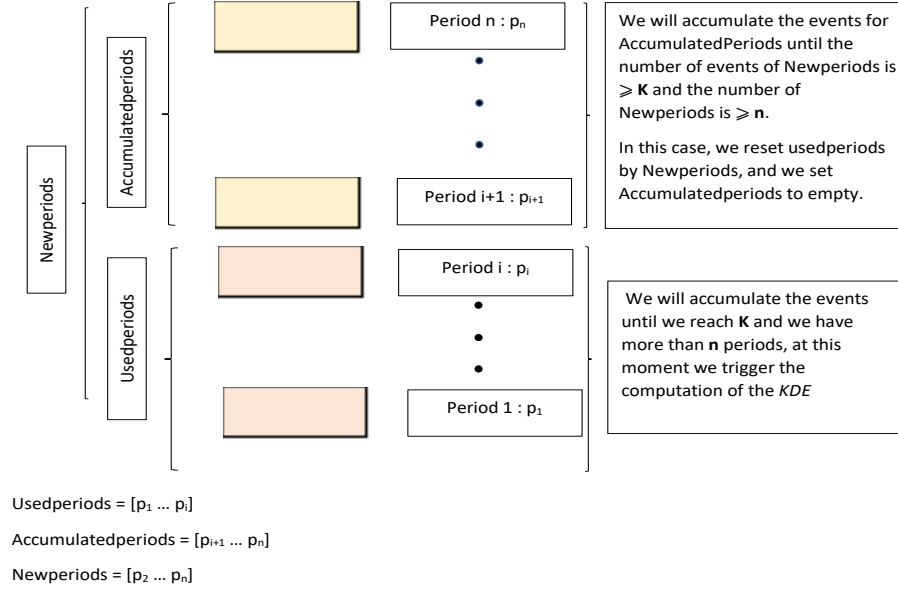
Newperiods

Accumulatedperiods

Period n : $p_n$

Period i+1 : $p_{i+1}$

We will accumulate the events for AccumulatedPeriods until the number of events of Newperiods is $\geqslant$ **K** and the number of Newperiods is $\geqslant$ **n**.

In this case, we reset usedperiods by Newperiods, and we set Accumulatedperiods to empty.

Usedperiods

Period i : $p_i$

Period 1 : $p_1$

We will accumulate the events until we reach **K** and we have more than **n** periods, at this moment we trigger the computation of the *KDE*

Usedperiods = [$p_1$ ... $p_i$]

Accumulatedperiods = [$p_{i+1}$ ... $p_n$]

Newperiods = [$p_2$ ... $p_n$]